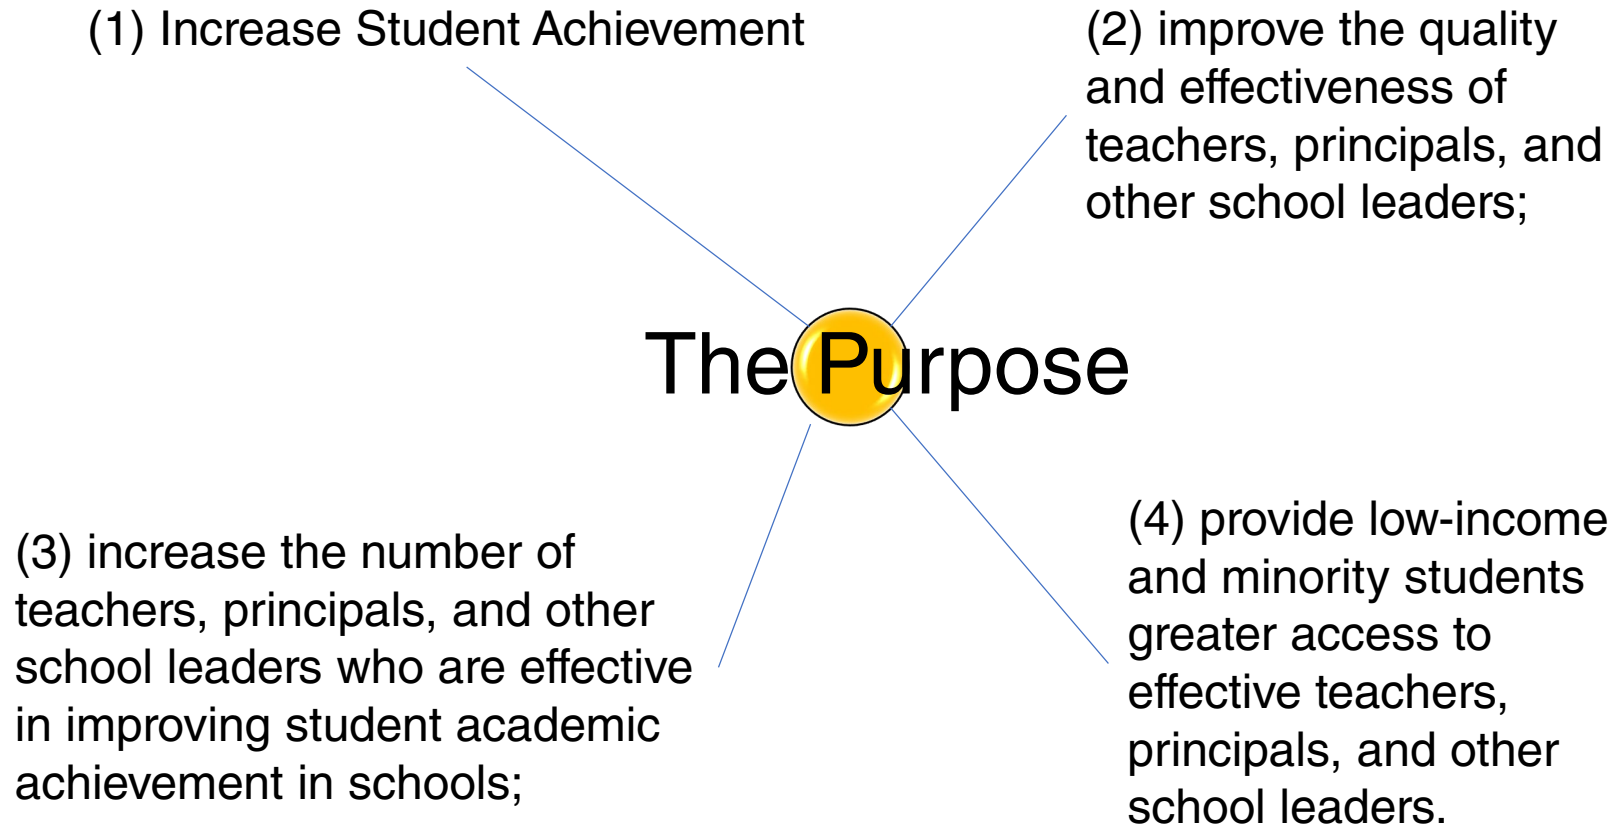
(1) Increase Student Achievement

(2) improve the quality and effectiveness of teachers, principals, and other school leaders;

The Purpose

(3) increase the number of teachers, principals, and other school leaders who are effective in improving student academic achievement in schools;

(4) provide low-income and minority students greater access to effective teachers, principals, and other school leaders.